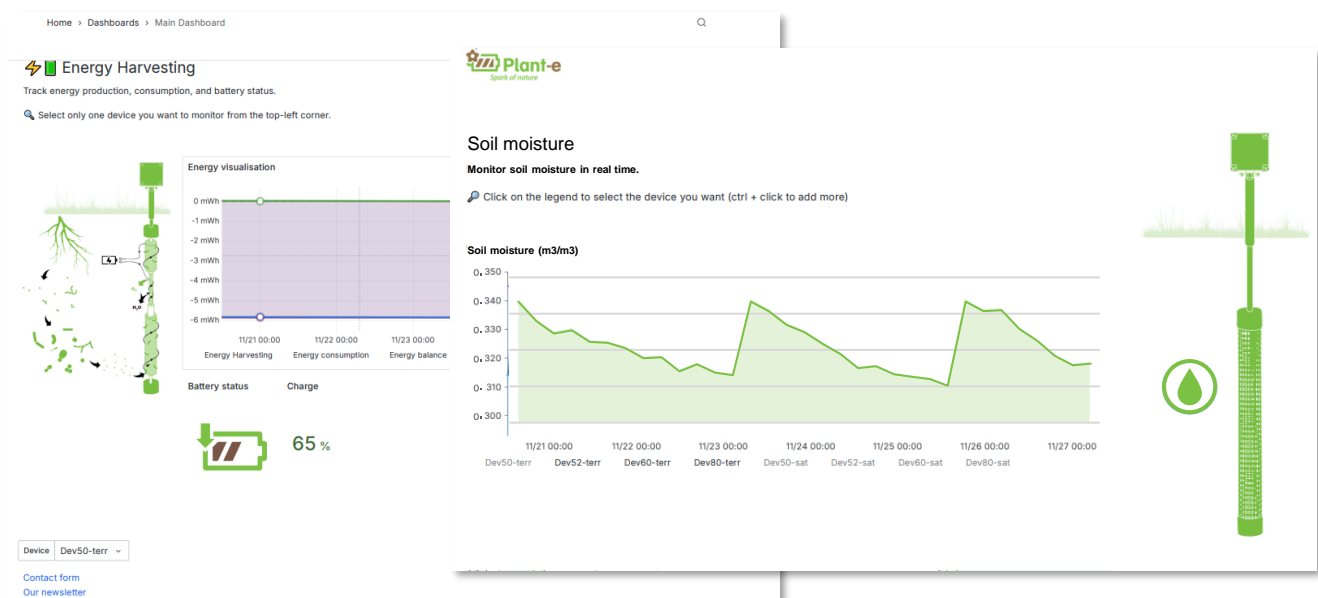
Home › Dashboards › Main Dashboard

⚡🔋 Energy Harvesting

Track energy production, consumption, and battery status.

🔍 Select only one device you want to monitor from the top-left corner.

Energy visualisation

0 mWh
-1 mWh
-2 mWh
-3 mWh
-4 mWh
-5 mWh
-6 mWh

11/21 00:00
11/22 00:00
11/23 00:00

Energy Harvesting
Energy consumption
Energy balance

$H_2O$

Battery status
Charge

65 %

Device Dev50-terr

Contact form
Our newsletter

Plant-e
Spark of nature

Soil moisture

Monitor soil moisture in real time.

🔎 Click on the legend to select the device you want (ctrl + click to add more)

Soil moisture (m3/m3)

0.350
0.340
0.330
0.320
0.310
0.300

11/21 00:00
11/22 00:00
11/23 00:00
11/24 00:00
11/25 00:00
11/26 00:00
11/27 00:00

Dev50-terr
Dev52-terr
Dev60-terr
Dev80-terr
Dev50-sat
Dev52-sat
Dev60-sat
Dev80-sat